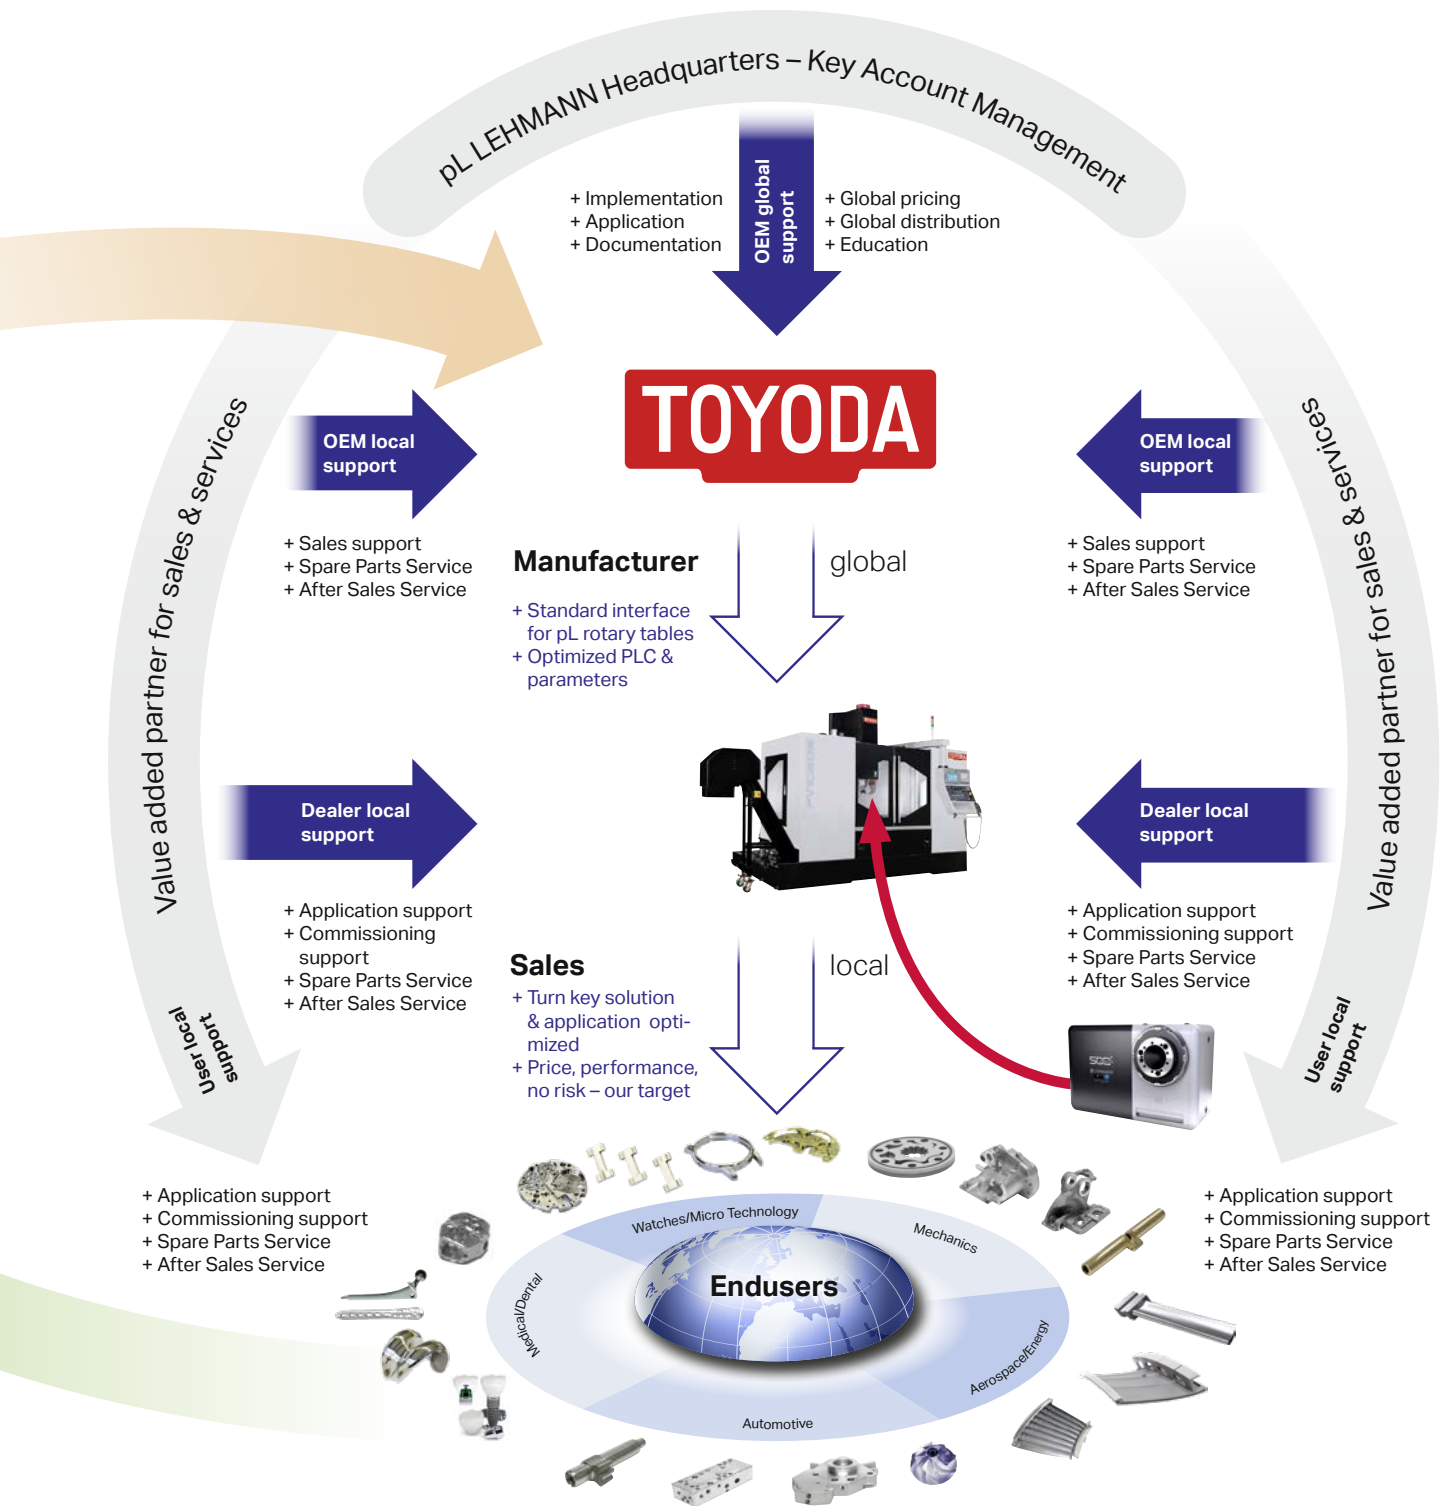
pL LEHMANN Headquarters – Key Account Management

+ Implementation
+ Application
+ Documentation

OEM global support

+ Global pricing
+ Global distribution
+ Education

TOYODA

Value added partner for sales & services

OEM local support

+ Sales support
+ Spare Parts Service
+ After Sales Service

Manufacturer

+ Standard interface for pL rotary tables
+ Optimized PLC & parameters

global

OEM local support

+ Sales support
+ Spare Parts Service
+ After Sales Service

Value added partner for sales & services

Dealer local support

+ Application support
+ Commissioning support
+ Spare Parts Service
+ After Sales Service

Sales

+ Turn key solution & application optimized
+ Price, performance, no risk – our target

local

Dealer local support

+ Application support
+ Commissioning support
+ Spare Parts Service
+ After Sales Service

User local support

User local support

+ Application support
+ Commissioning support
+ Spare Parts Service
+ After Sales Service

+ Application support
+ Commissioning support
+ Spare Parts Service
+ After Sales Service

Watches/Micro Technology
Mechanics
Medical/Dental
Endusers
Aerospace/Energy
Automotive